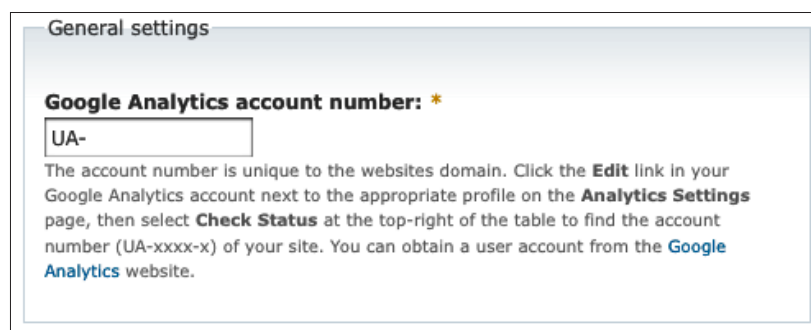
General settings

Google Analytics account number: *

UA-

The account number is unique to the websites domain. Click the Edit link in your Google Analytics account next to the appropriate profile on the Analytics Settings page, then select Check Status at the top-right of the table to find the account number (UA-xxxx-x) of your site. You can obtain a user account from the Google Analytics website.